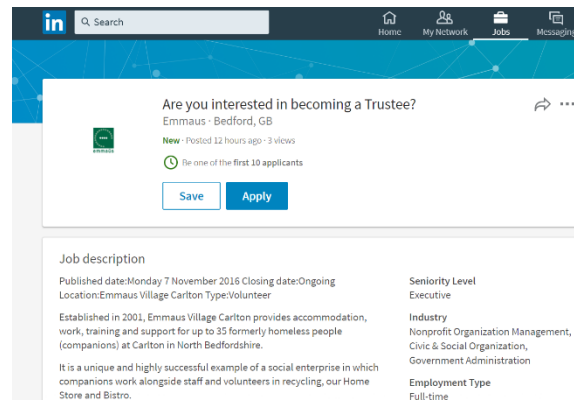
in Search

Home My Network Jobs Messaging

Are you interested in becoming a Trustee?

Emmaus · Bedford, GB

emmaus

New · Posted 12 hours ago · 3 views

Be one of the first 10 applicants

Save Apply

Job description

Published date:Monday 7 November 2016 Closing date:Ongoing Location:Emmaus Village Carlton Type:Volunteer

Established in 2001, Emmaus Village Carlton provides accommodation, work, training and support for up to 35 formerly homeless people (companions) at Carlton in North Bedfordshire.

It is a unique and highly successful example of a social enterprise in which companions work alongside staff and volunteers in recycling, our Home Store and Bistro.

Seniority Level
Executive

Industry
Nonprofit Organization Management, Civic & Social Organization, Government Administration

Employment Type
Full-time